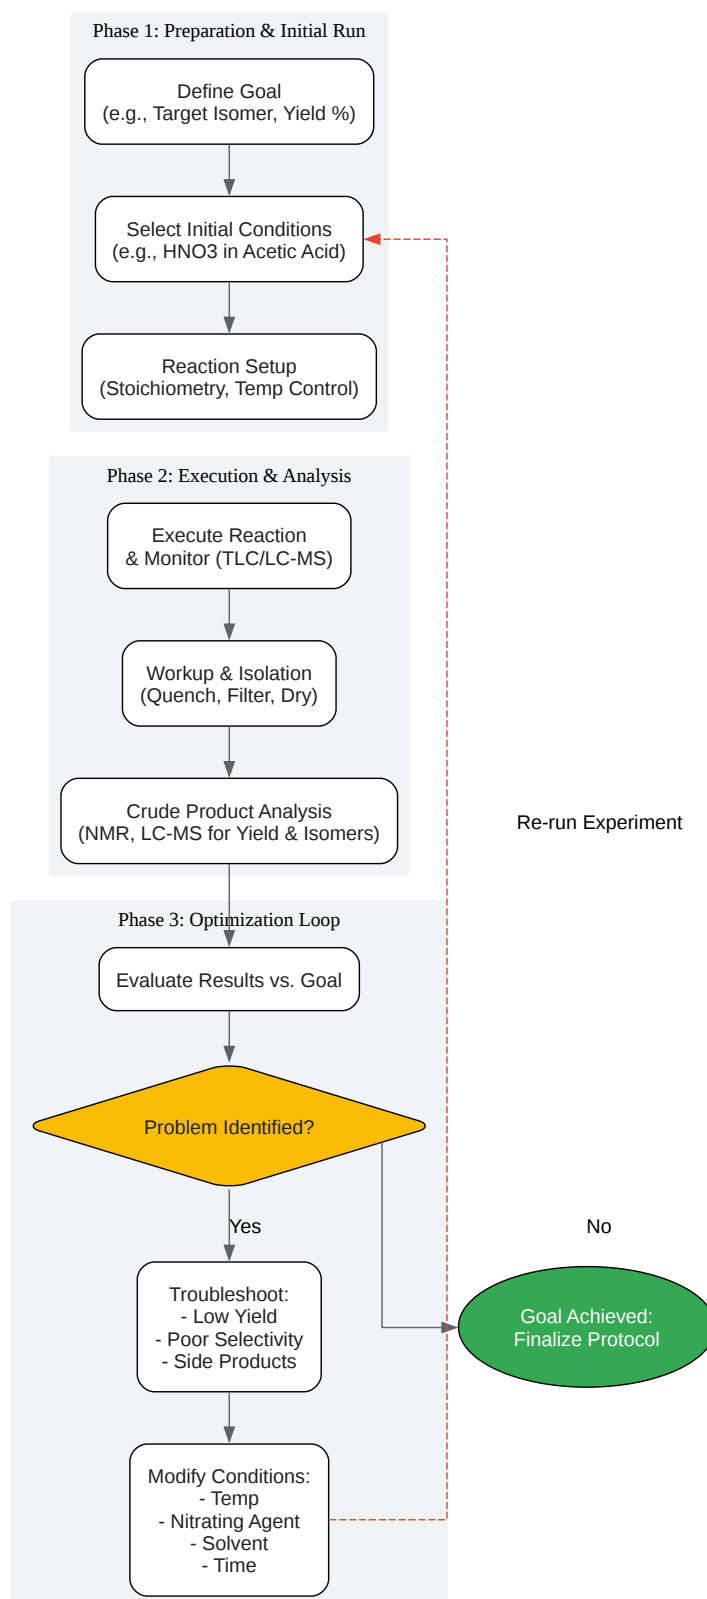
Phase 1: Preparation & Initial Run

Define Goal
(e.g., Target Isomer, Yield %)

Select Initial Conditions
(e.g., HNO3 in Acetic Acid)

Reaction Setup
(Stoichiometry, Temp Control)

Phase 2: Execution & Analysis

Execute Reaction
& Monitor (TLC/LC-MS)

Workup & Isolation
(Quench, Filter, Dry)

Crude Product Analysis
(NMR, LC-MS for Yield & Isomers)

Re-run Experiment

Phase 3: Optimization Loop

Evaluate Results vs. Goal

Problem Identified?

Yes

No

Troubleshoot:
- Low Yield
- Poor Selectivity
- Side Products

Goal Achieved:
Finalize Protocol

Modify Conditions:
- Temp
- Nitrating Agent
- Solvent
- Time